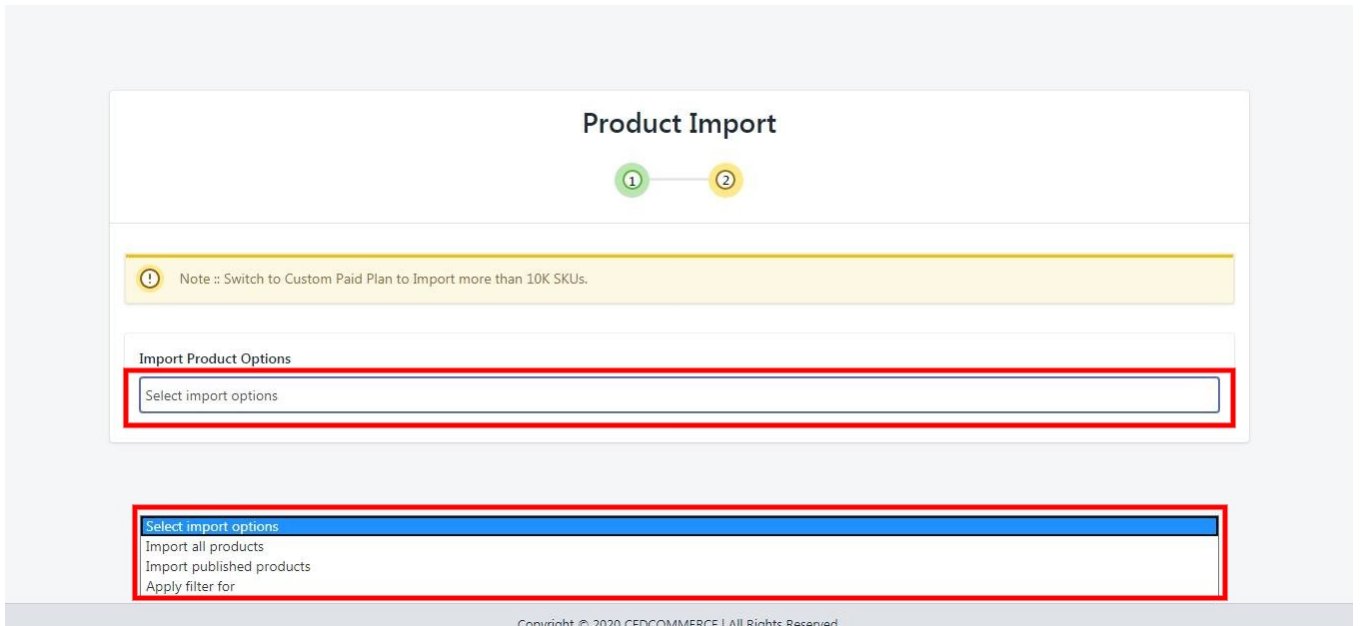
Product Import

①

②

Note :: Switch to Custom Paid Plan to Import more than 10K SKUs.

Import Product Options

Select import options

Select import options
Import all products
Import published products
Apply filter for

Copyright © 2020 CEDCOMMERCE | All Rights Reserved